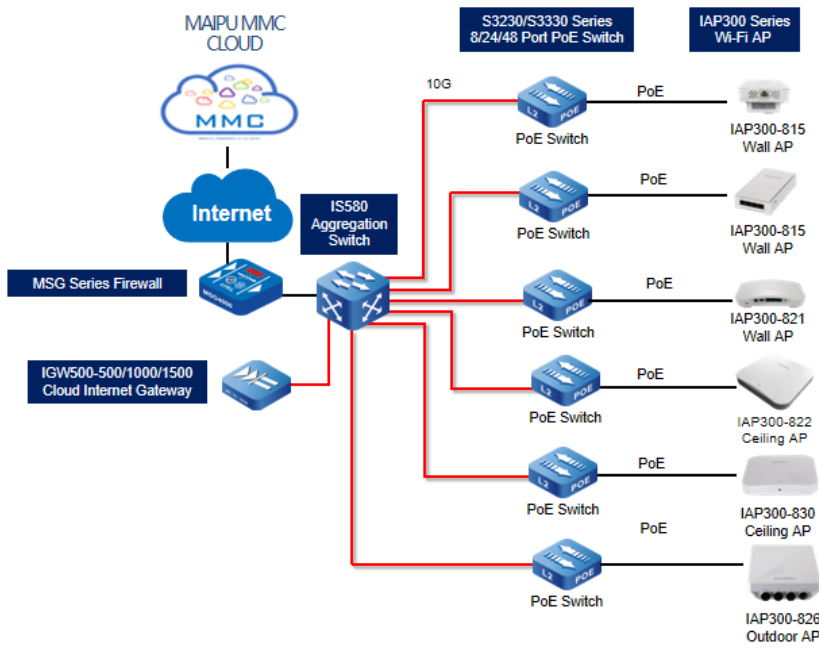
MAIPU MMC CLOUD

MMC

S3230/S3330 Series
8/24/48 Port PoE Switch

IAP300 Series
Wi-Fi AP

10G

L2 POE
PoE Switch

PoE

IAP300-815
Wall AP

Internet

IS580
Aggregation
Switch

L2 POE
PoE Switch

PoE

IAP300-815
Wall AP

MSG Series Firewall

MSG4000

L2 POE
PoE Switch

PoE

IAP300-821
Wall AP

IGW500-500/1000/1500
Cloud Internet Gateway

L2 POE
PoE Switch

PoE

IAP300-822
Ceiling AP

L2 POE
PoE Switch

PoE

IAP300-830
Ceiling AP

PoE

L2 POE
PoE Switch

IAP300-826
Outdoor AP